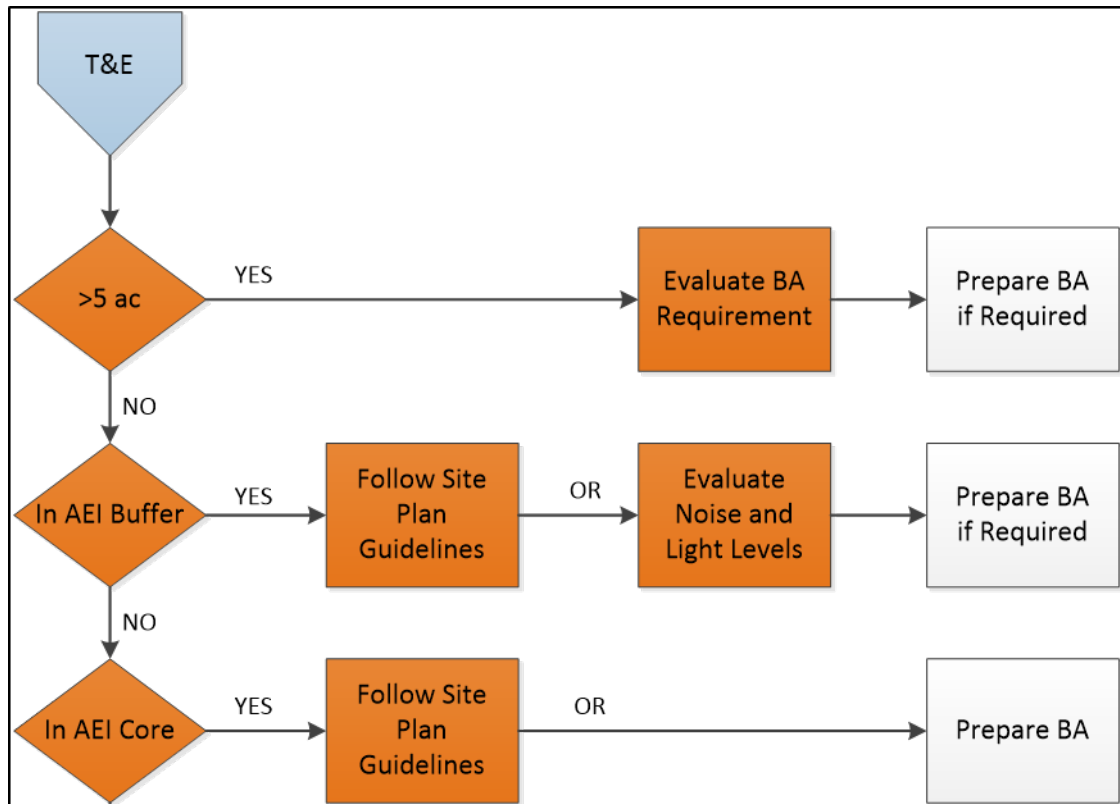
T&E

>5 ac

YES

Evaluate BA Requirement

Prepare BA if Required

NO

In AEI Buffer

YES

Follow Site Plan Guidelines

OR

Evaluate Noise and Light Levels

Prepare BA if Required

NO

In AEI Core

YES

Follow Site Plan Guidelines

OR

Prepare BA